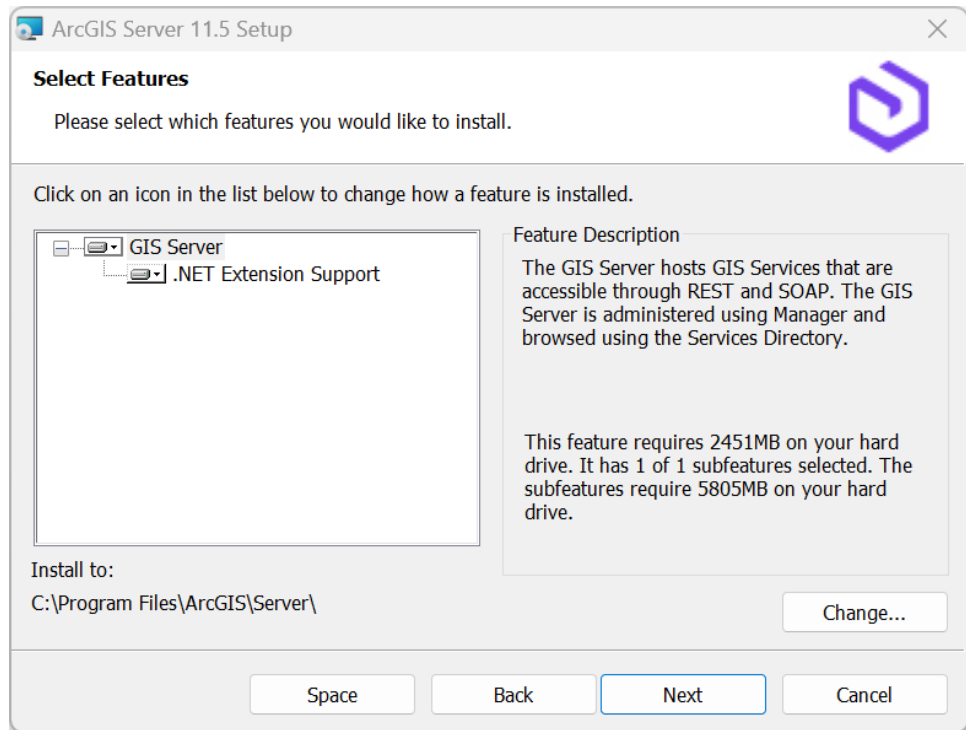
ArcGIS Server 11.5 Setup

Select Features

Please select which features you would like to install.

Click on an icon in the list below to change how a feature is installed.

GIS Server
.NET Extension Support

Feature Description

The GIS Server hosts GIS Services that are accessible through REST and SOAP. The GIS Server is administered using Manager and browsed using the Services Directory.

This feature requires 2451MB on your hard drive. It has 1 of 1 subfeatures selected. The subfeatures require 5805MB on your hard drive.

Install to:

C:\Program Files\ArcGIS\Server\

Change...

Space

Back

Next

Cancel